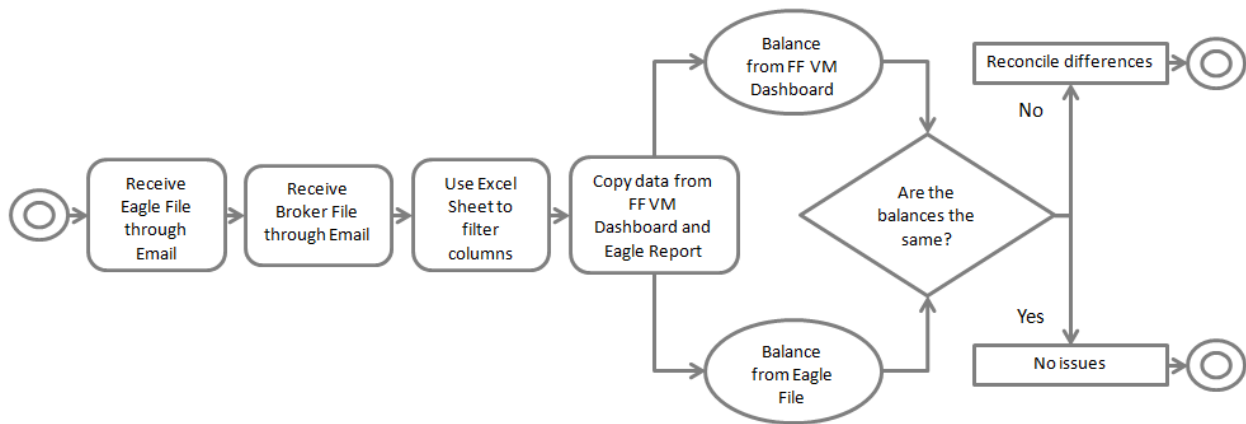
Receive Eagle File through Email

Receive Broker File through Email

Use Excel Sheet to filter columns

Copy data from FF VM Dashboard and Eagle Report

Balance from FF VM Dashboard

Balance from Eagle File

Are the balances the same?

No

Reconcile differences

Yes

No issues